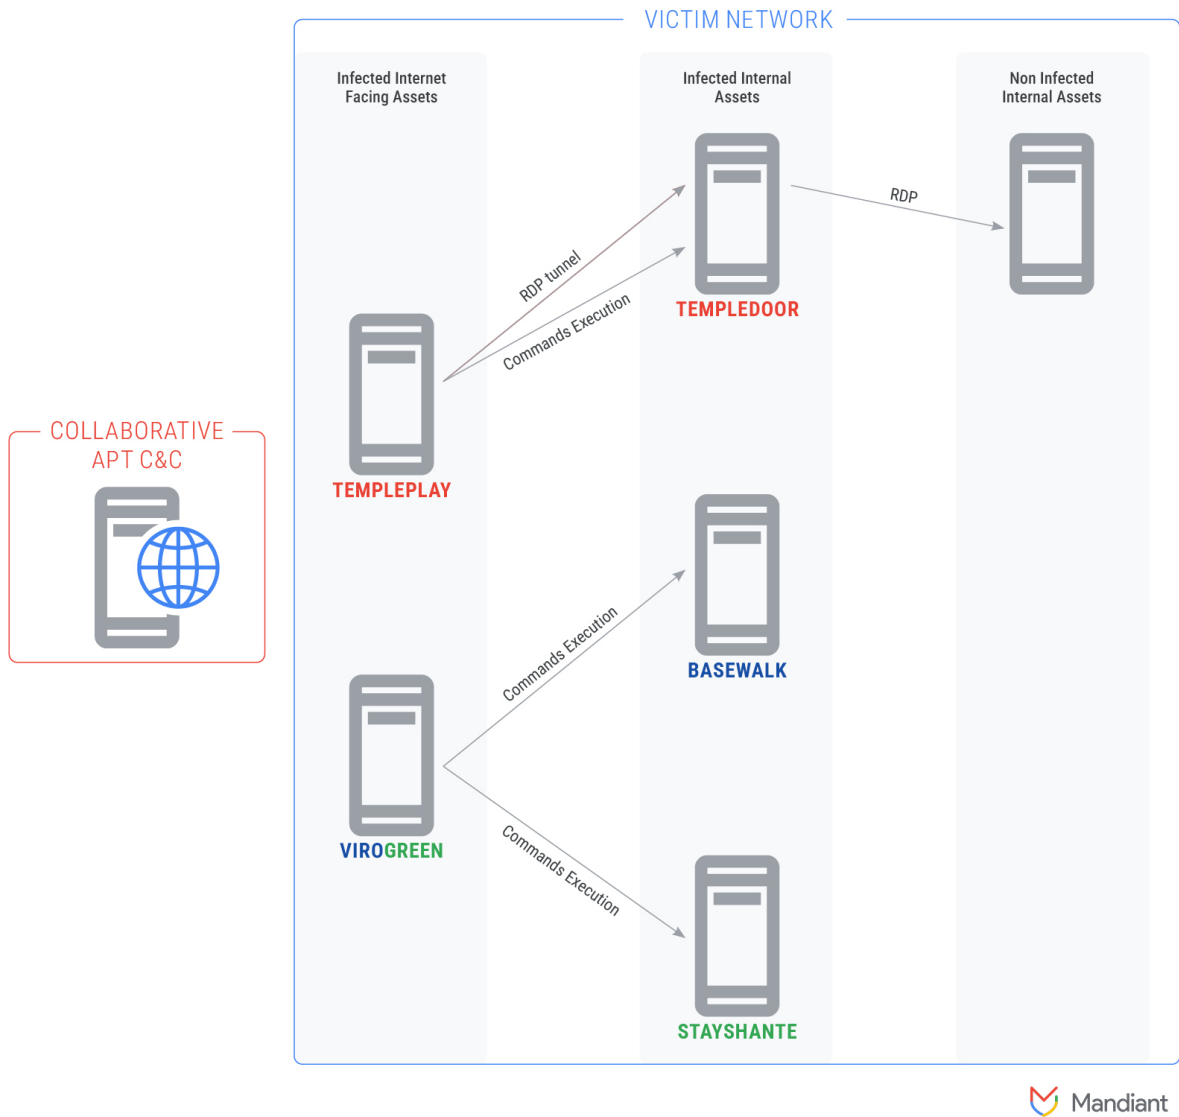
VICTIM NETWORK

Infected Internet Facing Assets

Infected Internal Assets

Non Infected Internal Assets

COLLABORATIVE APT C&C

RDP tunnel

Commands Execution

RDP

TEMPLEDOOR

TEMPLEPLAY

BASEWALK

Commands Execution

VIROGREEN

Commands Execution

STAYSHANTE

Mandiant